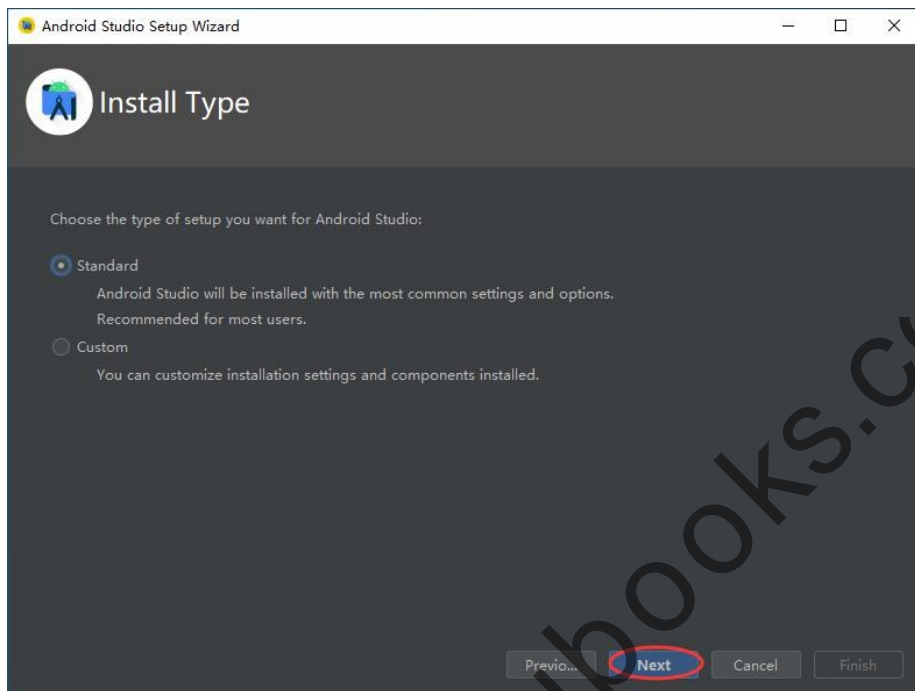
Android Studio Setup Wizard

Install Type

Choose the type of setup you want for Android Studio:

Standard

Android Studio will be installed with the most common settings and options. Recommended for most users.

Custom

You can customize installation settings and components installed.

Previo... Next Cancel Finish

books.c